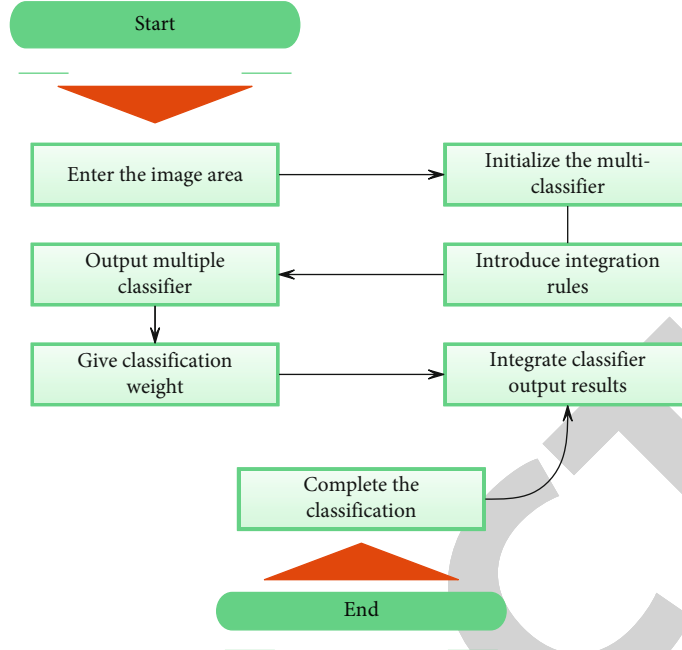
Start

Enter the image area

Initialize the multi-classifier

Output multiple classifier

Introduce integration rules

Give classification weight

Integrate classifier output results

Complete the classification

End